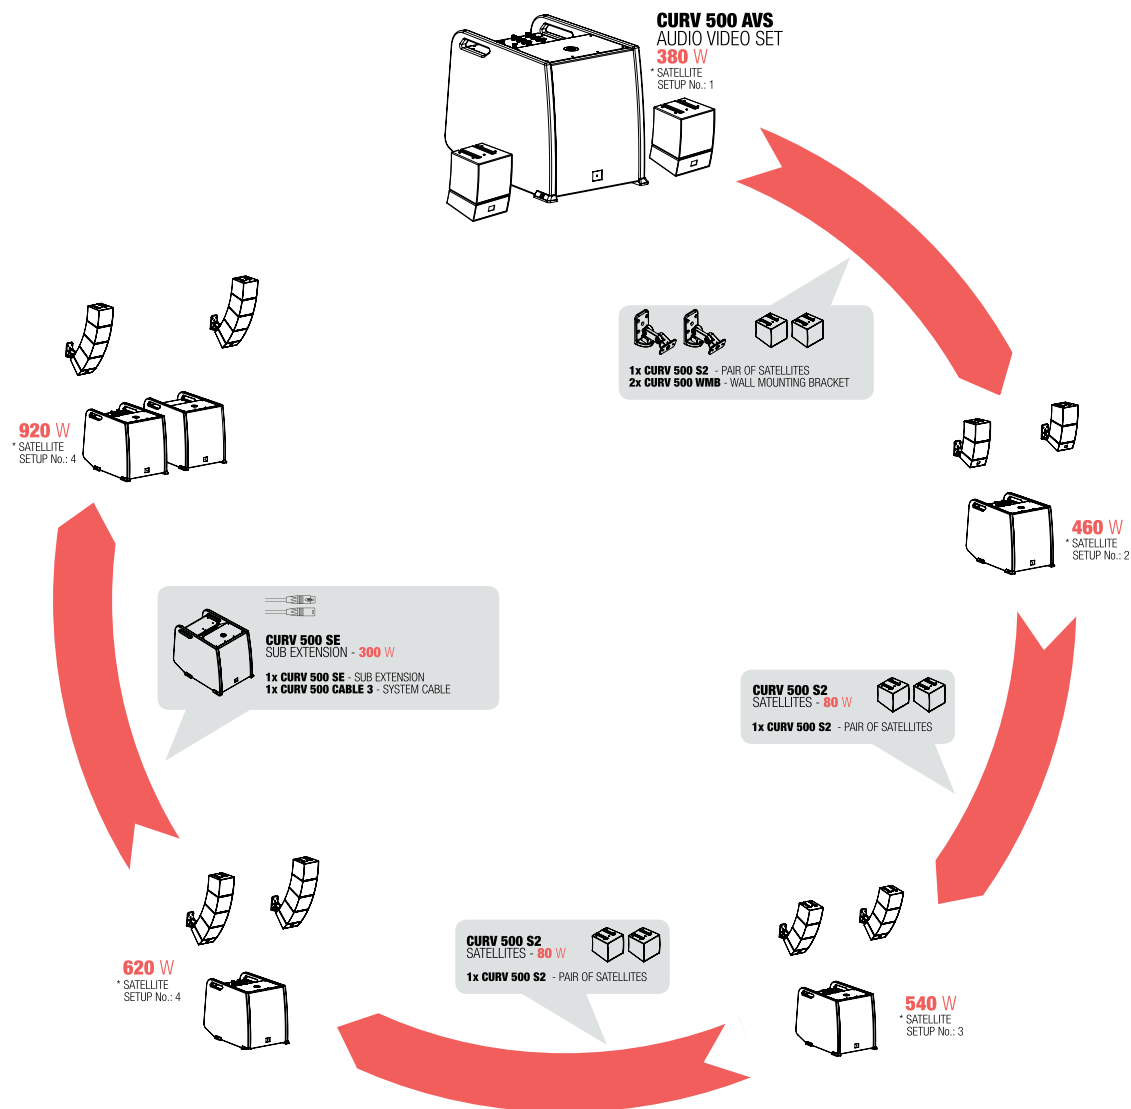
CURV 500 AVS
AUDIO VIDEO SET
380 W
* SATELLITE SETUP No.: 1

1x CURV 500 S2 - PAIR OF SATELLITES
2x CURV 500 WMB - WALL MOUNTING BRACKET

460 W
* SATELLITE SETUP No.: 2

CURV 500 S2
SATELLITES - 80 W
1x CURV 500 S2 - PAIR OF SATELLITES

540 W
* SATELLITE SETUP No.: 3

CURV 500 S2
SATELLITES - 80 W
1x CURV 500 S2 - PAIR OF SATELLITES

620 W
* SATELLITE SETUP No.: 4

CURV 500 SE
SUB EXTENSION - 300 W
1x CURV 500 SE - SUB EXTENSION
1x CURV 500 CABLE 3 - SYSTEM CABLE

920 W
* SATELLITE SETUP No.: 4